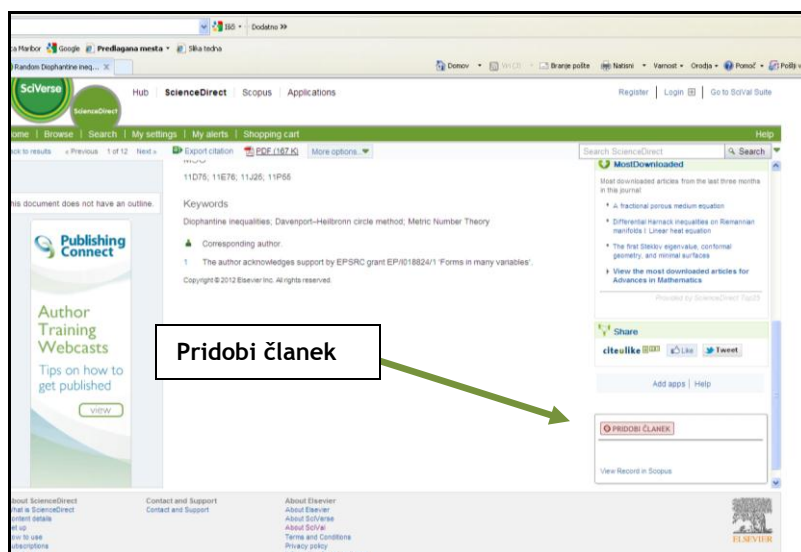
Išči • Dodatno »

a Maribor Google Predlagana mesta • Slika tedna

Random Diophantine ineq...

Domov • Branje pošte Natisni • Varnost • Orodja • Pomoč • Pošlji

SciVerse ScienceDirect

Hub | ScienceDirect | Scopus | Applications

Register | Login | Go to SciVal Suite

Home | Browse | Search | My settings | My alerts | Shopping cart

Help

ck to results « Previous 1 of 12 Next »

Export citation PDF (167 K) More options...

Search ScienceDirect Search

MostDownloaded

Most downloaded articles from the last three months in this journal

11D75; 11E76; 11J25; 11P55

his document does not have an outline.

Keywords

Diophantine inequalities; Davenport–Heilbronn circle method; Metric Number Theory

Corresponding author.

1 The author acknowledges support by EPSRC grant EP/I018824/1 'Forms in many variables'.

Copyright © 2012 Elsevier Inc. All rights reserved.

Publishing Connect

Author Training Webcasts

Tips on how to get published

view

A fractional porous medium equation

Differential Harnack inequalities on Riemannian manifolds I: Linear heat equation

The first Steklov eigenvalue, conformal geometry, and minimal surfaces

View the most downloaded articles for Advances in Mathematics

Provided by ScienceDirect Top25

Share

citeulike Like Tweet

Add apps | Help

Pridobi članek

PRIDOBI ČLANEK

View Record in Scopus

bout ScienceDirect
hat is ScienceDirect
ontent details
et up
ow to use
ubscriptions

Contact and Support
Contact and Support

About Elsevier
About Elsevier
About SciVerse
About SciVal
Terms and Conditions
Privacy policy

ELSEVIER